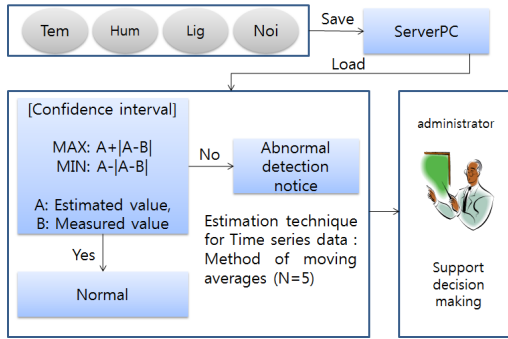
Tem Hum Lig Noi

Save

ServerPC

Load

[Confidence interval]

MAX: A+|A-B|
MIN: A-|A-B|

A: Estimated value,
B: Measured value

No

Abnormal detection notice

Estimation technique for Time series data : Method of moving averages (N=5)

Yes

Normal

administrator

Support decision making